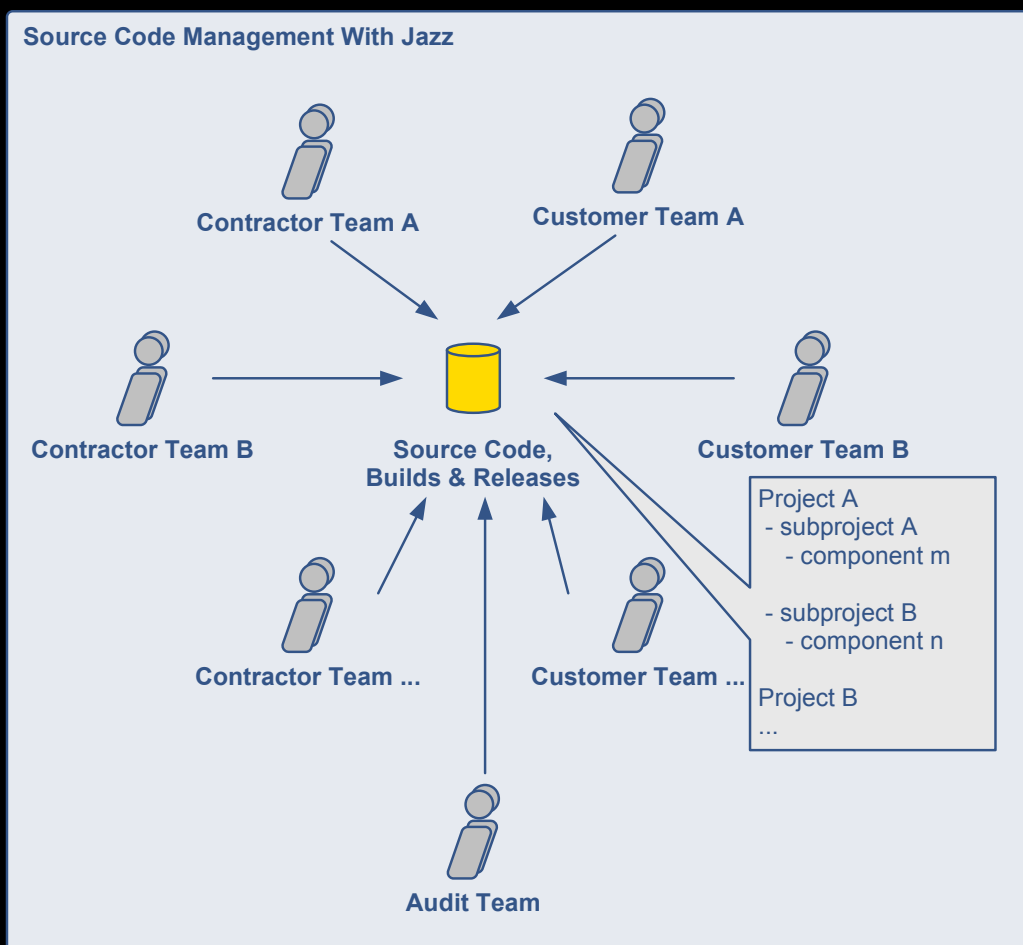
Source Code Management With Jazz

Contractor Team A

Customer Team A

Contractor Team B

Source Code, Builds & Releases

Customer Team B

Project A
- subproject A
- component m

- subproject B
- component n

Project B
...

Contractor Team ...

Customer Team ...

Audit Team